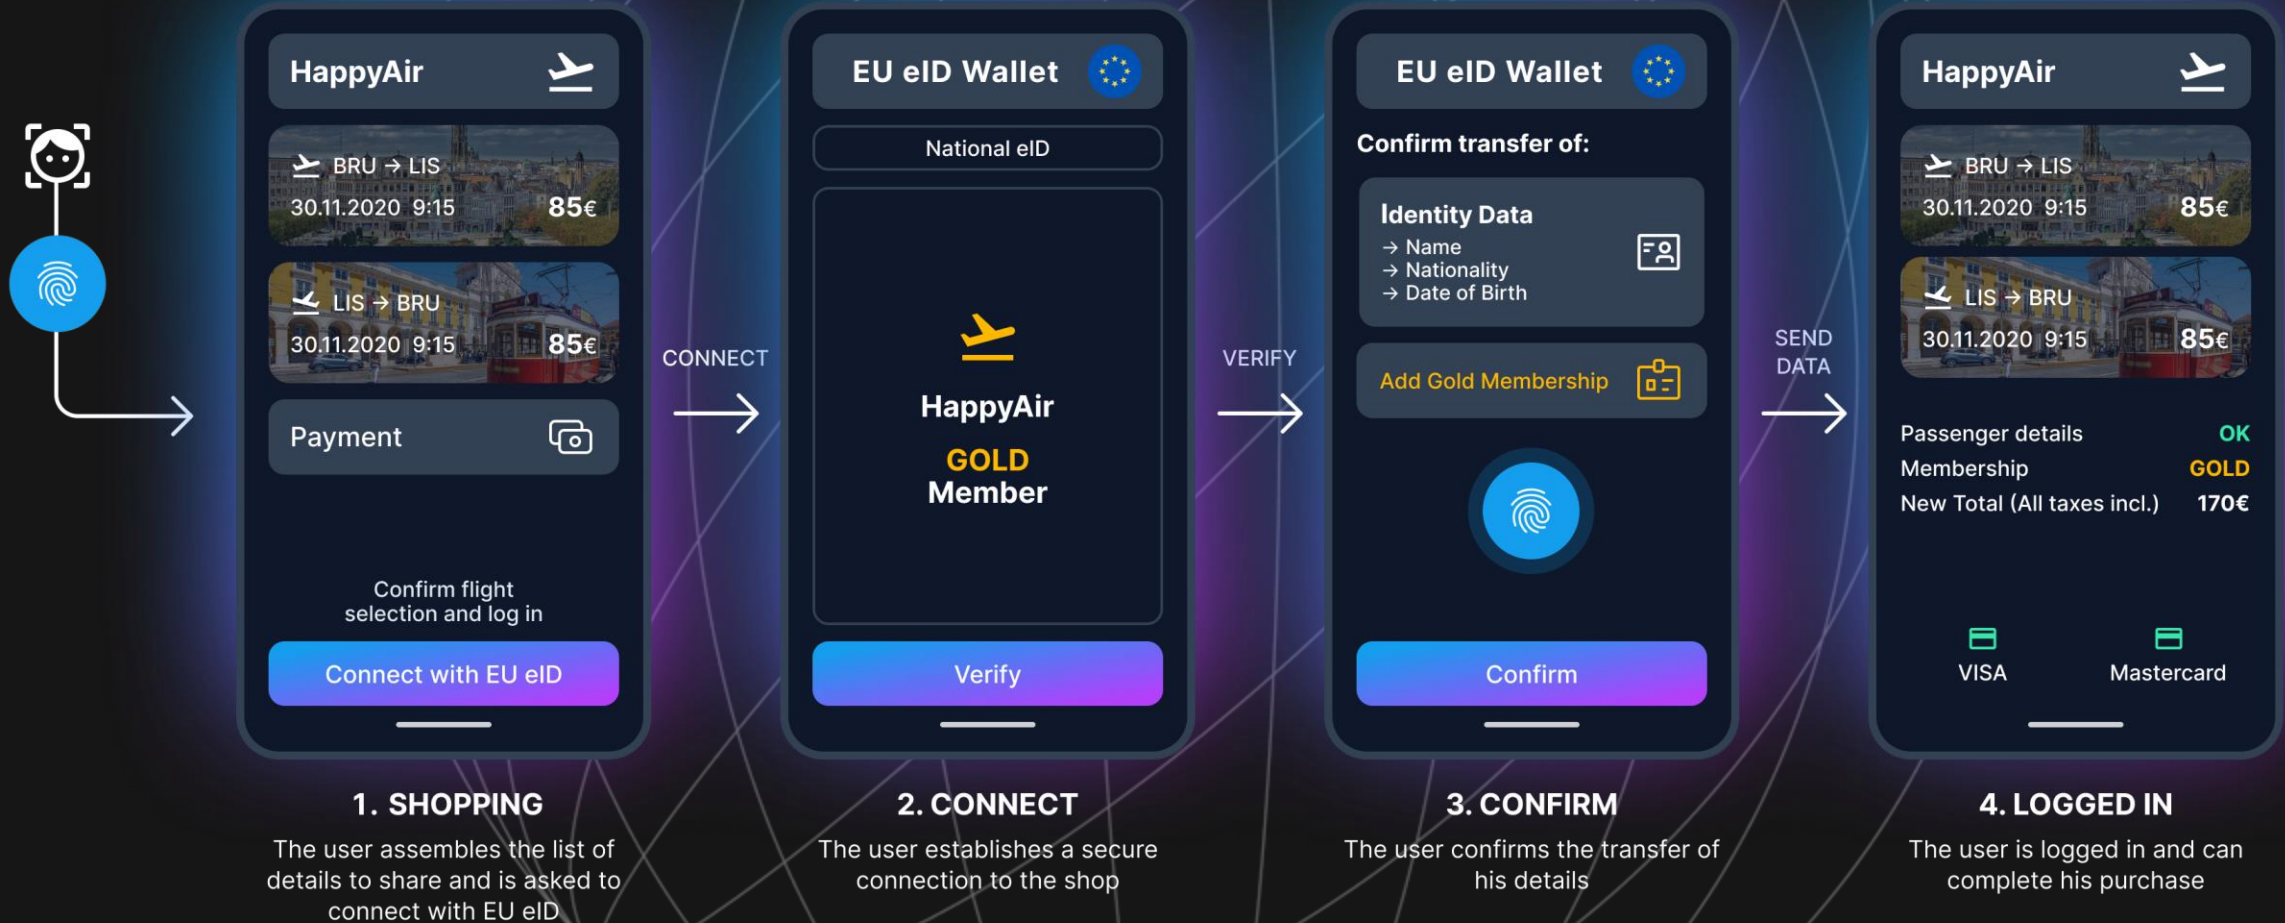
HappyAir

BRU → LIS
30.11.2020 9:15 85€

LIS → BRU
30.11.2020 9:15 85€

Payment

Confirm flight selection and log in

Connect with EU eID

CONNECT

EU eID Wallet

National eID

HappyAir
GOLD
Member

Verify

VERIFY

EU eID Wallet

Confirm transfer of:

Identity Data
→ Name
→ Nationality
→ Date of Birth

Add Gold Membership

Confirm

SEND DATA

HappyAir

BRU → LIS
30.11.2020 9:15 85€

LIS → BRU
30.11.2020 9:15 85€

| Passenger details | OK |
|---|---|
| Membership | GOLD |
| New Total (All taxes incl.) | 170€ |

VISA

Mastercard

1. SHOPPING
The user assembles the list of details to share and is asked to connect with EU eID

2. CONNECT
The user establishes a secure connection to the shop

3. CONFIRM
The user confirms the transfer of his details

4. LOGGED IN
The user is logged in and can complete his purchase